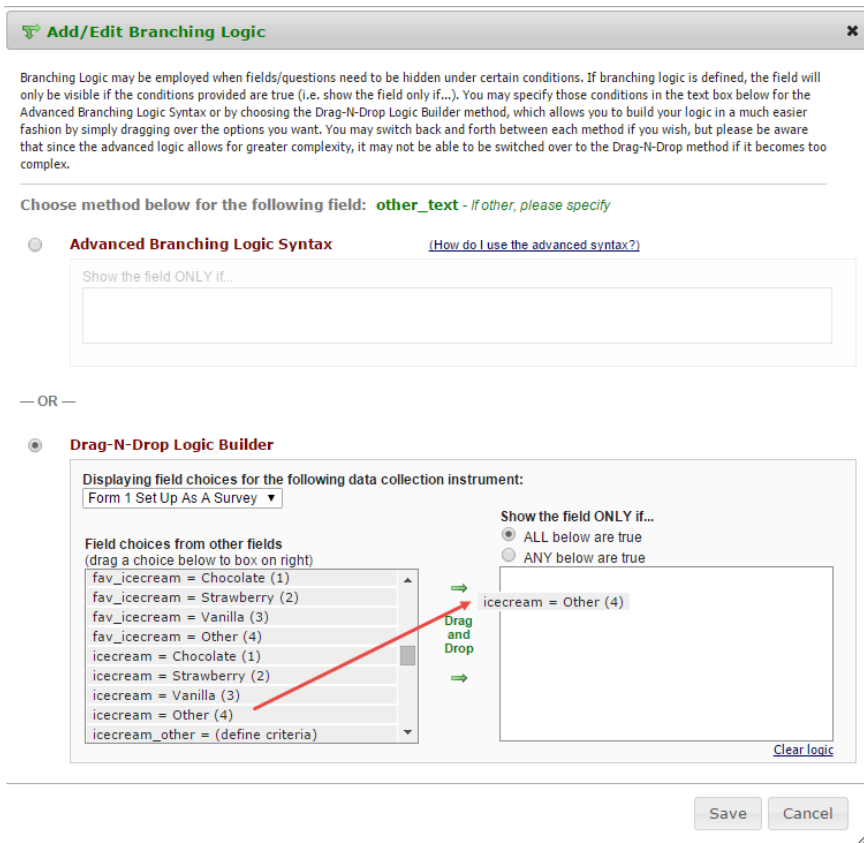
Add/Edit Branching Logic

Branching Logic may be employed when fields/questions need to be hidden under certain conditions. If branching logic is defined, the field will only be visible if the conditions provided are true (i.e. show the field only if...). You may specify those conditions in the text box below for the Advanced Branching Logic Syntax or by choosing the Drag-N-Drop Logic Builder method, which allows you to build your logic in a much easier fashion by simply dragging over the options you want. You may switch back and forth between each method if you wish, but please be aware that since the advanced logic allows for greater complexity, it may not be able to be switched over to the Drag-N-Drop method if it becomes too complex.

Choose method below for the following field: other_text - If other, please specify

Advanced Branching Logic Syntax

(How do I use the advanced syntax?)

Show the field ONLY if...

— OR —

Drag-N-Drop Logic Builder

Displaying field choices for the following data collection instrument:

Form 1 Set Up As A Survey

Field choices from other fields
(drag a choice below to box on right)

fav_icecream = Chocolate (1)
fav_icecream = Strawberry (2)
fav_icecream = Vanilla (3)
fav_icecream = Other (4)
icecream = Chocolate (1)
icecream = Strawberry (2)
icecream = Vanilla (3)
icecream = Other (4)
icecream_other = (define criteria)

Drag and Drop

Show the field ONLY if...

ALL below are true

ANY below are true

icecream = Other (4)

Clear logic

Save

Cancel